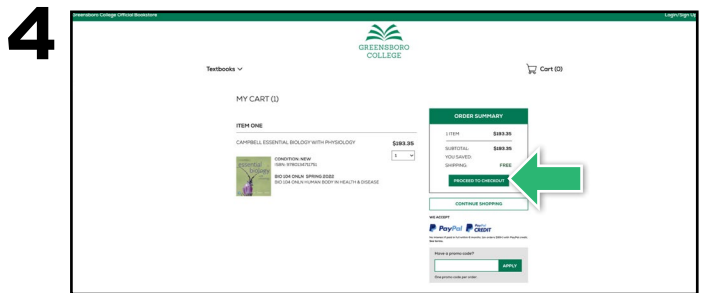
4

Greensboro College Official Bookstore

Login/Sign Up

GREENSBORO COLLEGE

Textbooks

Cart (0)

MY CART (1)

ITEM ONE

CAMPBELL ESSENTIAL BIOLOGY WITH PHYSIOLOGY

$193.35

1

CONDITION: NEW
ISBN: 9780134711751

BIO 104 ONLN SPRING 2022
BIO 104 ONLN HUMAN BODY IN HEALTH & DISEASE

ORDER SUMMARY

1 ITEM $193.35

SUBTOTAL: $193.35
YOU SAVED:
SHIPPING: FREE

PROCEED TO CHECKOUT

CONTINUE SHOPPING

WE ACCEPT

PayPal CREDIT

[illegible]

Have a promo code?

APPLY

One promo code per order.